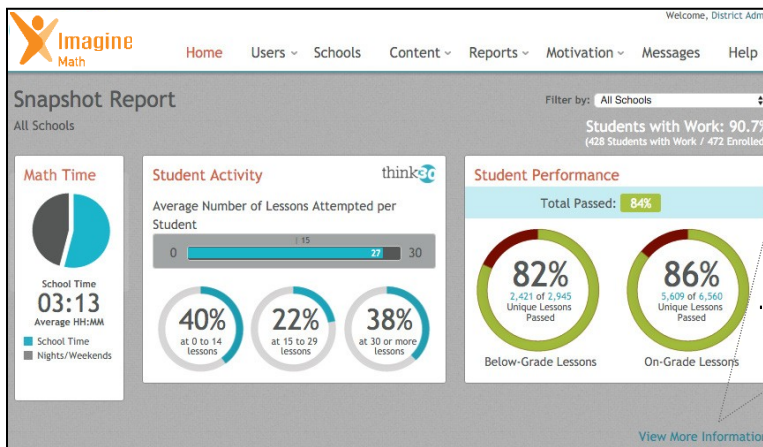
Imagine Math

Welcome, District Adm

Home Users Schools Content Reports Motivation Messages Help

Snapshot Report

All Schools

Filter by: All Schools

Students with Work: 90.7

(428 Students with Work / 472 Enrolled

Math Time

School Time

03:13

Average HH:MM

School Time

Nights/Weekends

Student Activity

think30

Average Number of Lessons Attempted per Student

0 15 27 30

40%
at 0 to 14 lessons

22%
at 15 to 29 lessons

38%
at 30 or more lessons

Student Performance

Total Passed: 84%

82%
2,421 of 2,945
Unique Lessons Passed

Below-Grade Lessons

86%
5,609 of 6,560
Unique Lessons Passed

On-Grade Lessons

View More Informatio